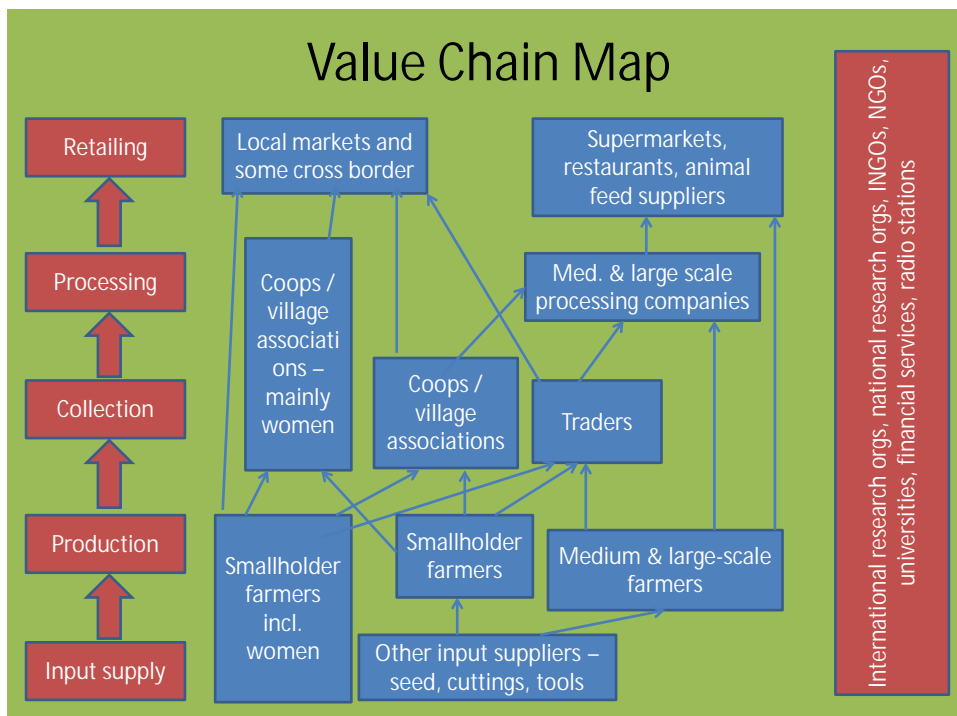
Value Chain Map

Retailing

Processing

Collection

Production

Input supply

Local markets and some cross border

Supermarkets, restaurants, animal feed suppliers

Med. & large scale processing companies

Coops / village associations – mainly women

Coops / village associations

Traders

Smallholder farmers incl. women

Smallholder farmers

Medium & large-scale farmers

Other input suppliers – seed, cuttings, tools

International research orgs, national research orgs, INGOs, NGOs, universities, financial services, radio stations